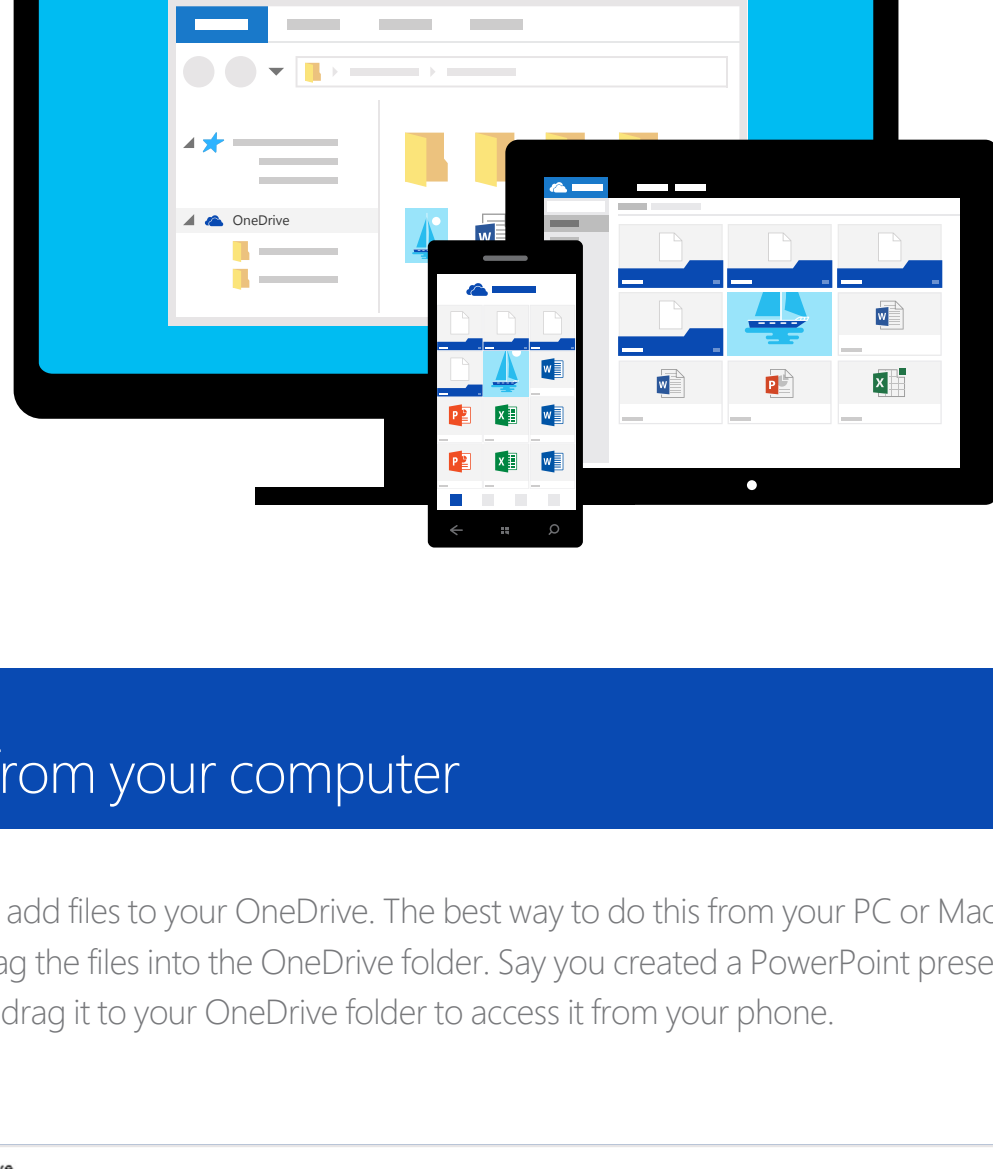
OneDrive

rom your computer

add files to your OneDrive. The best way to do this from your PC or Mac ag the files into the OneDrive folder. Say you created a PowerPoint prese drag it to your OneDrive folder to access it from your phone.